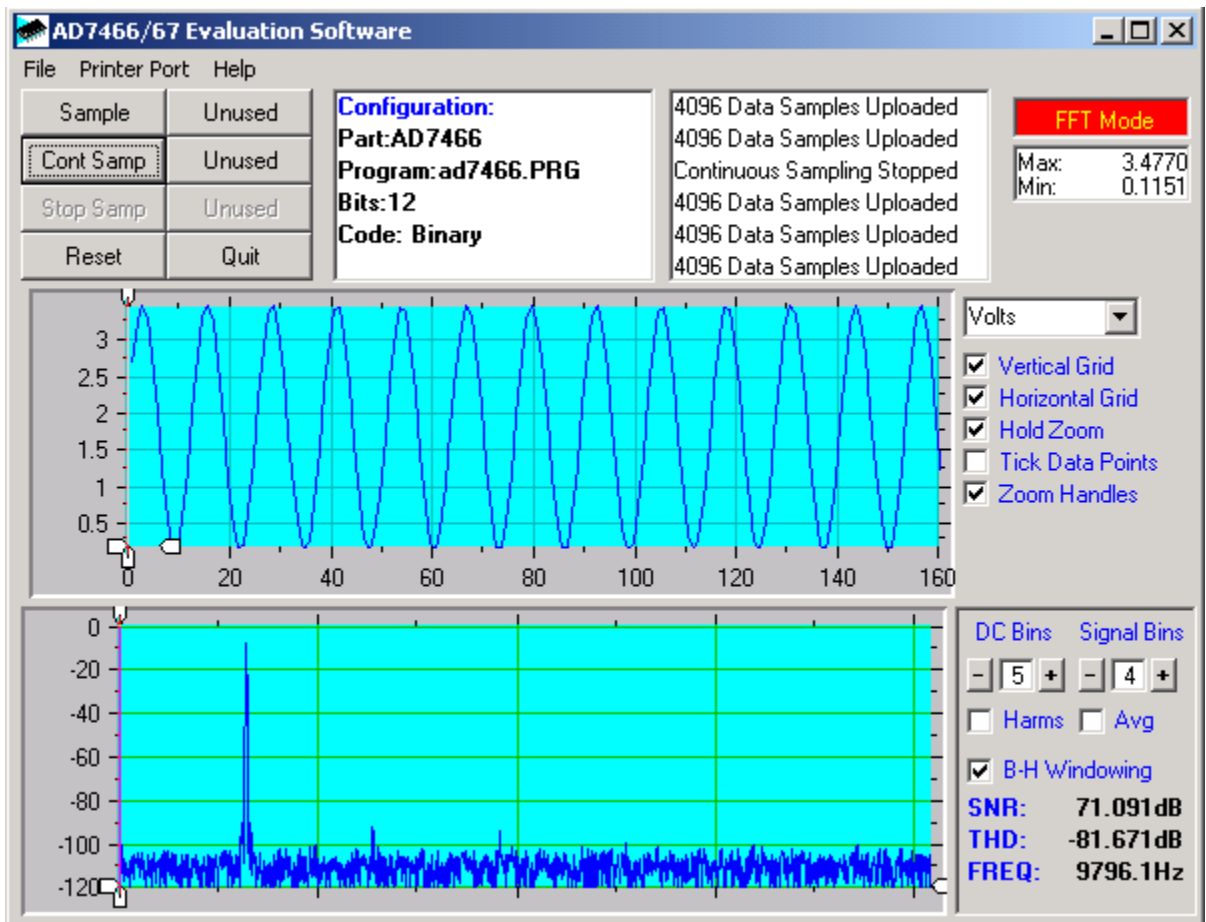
AD7466/67 Evaluation Software

File Printer Port Help

| Sample | Unused |
|---|---|
| Cont Samp | Unused |
| Stop Samp | Unused |
| Reset | Quit |

Configuration:
Part:AD7466
Program:ad7466.PRG
Bits:12
Code: Binary

4096 Data Samples Uploaded
4096 Data Samples Uploaded
Continuous Sampling Stopped
4096 Data Samples Uploaded
4096 Data Samples Uploaded
4096 Data Samples Uploaded

FFT Mode

Max: 3.4770
Min: 0.1151

3
2.5
2
1.5
1
0.5
0 20 40 60 80 100 120 140 160

Volts

Vertical Grid
Horizontal Grid
Hold Zoom
Tick Data Points
Zoom Handles

0
-20
-40
-60
-80
-100
-120

DC Bins Signal Bins
- 5 + - 4 +
Harms Avg
B-H Windowing
SNR: 71.091dB
THD: -81.671dB
FREQ: 9796.1Hz